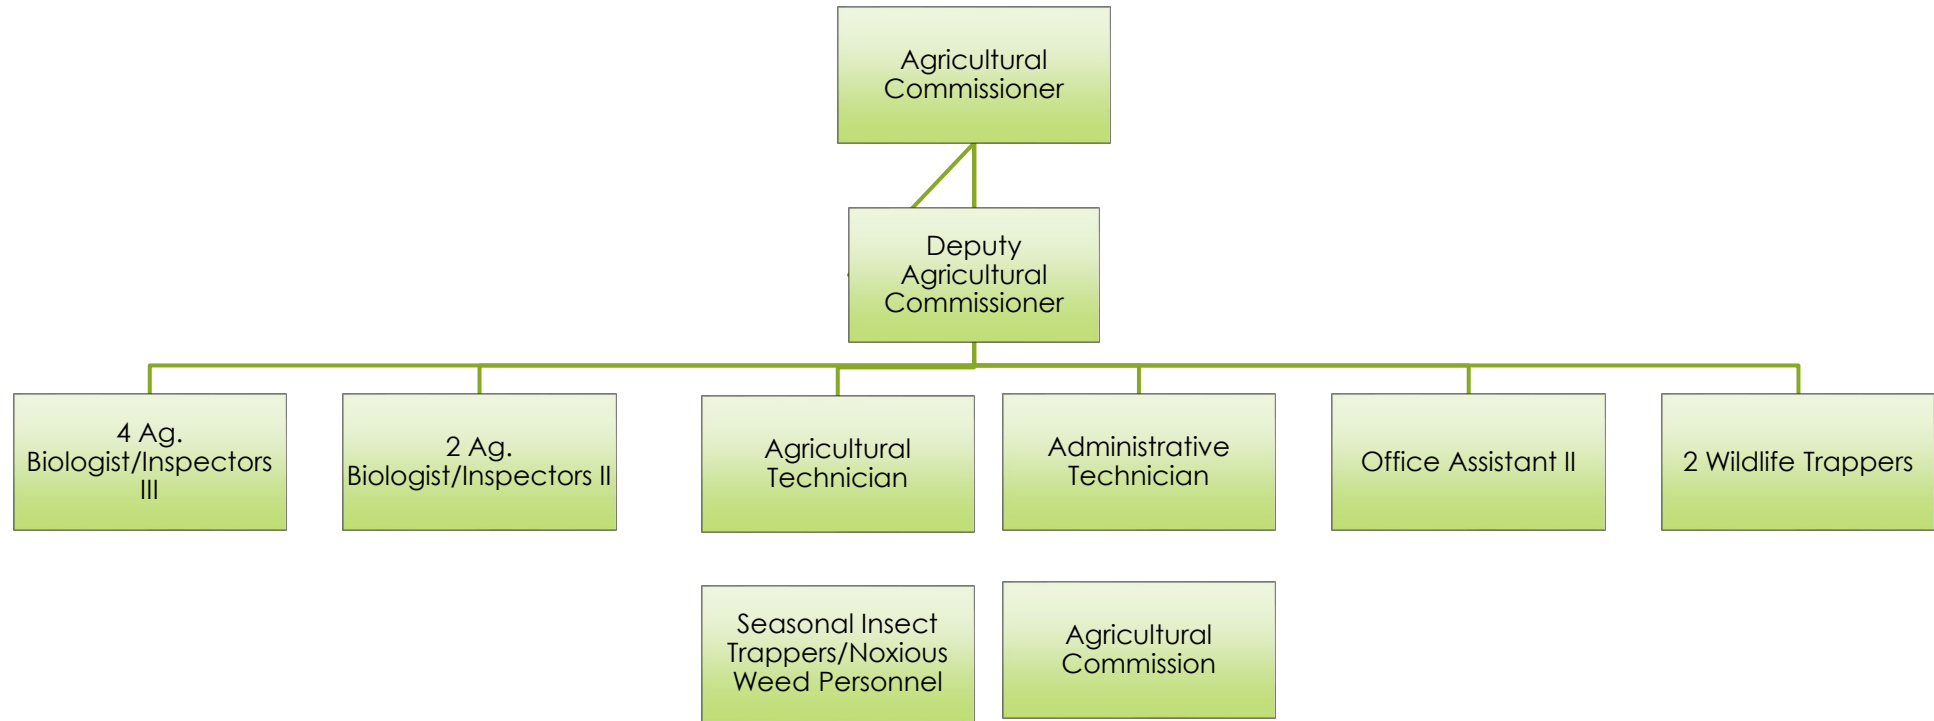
Agricultural Commissioner

Deputy Agricultural Commissioner

4 Ag. Biologist/Inspectors III

2 Ag. Biologist/Inspectors II

Agricultural Technician

Administrative Technician

Office Assistant II

2 Wildlife Trappers

Seasonal Insect Trappers/Noxious Weed Personnel

Agricultural Commission